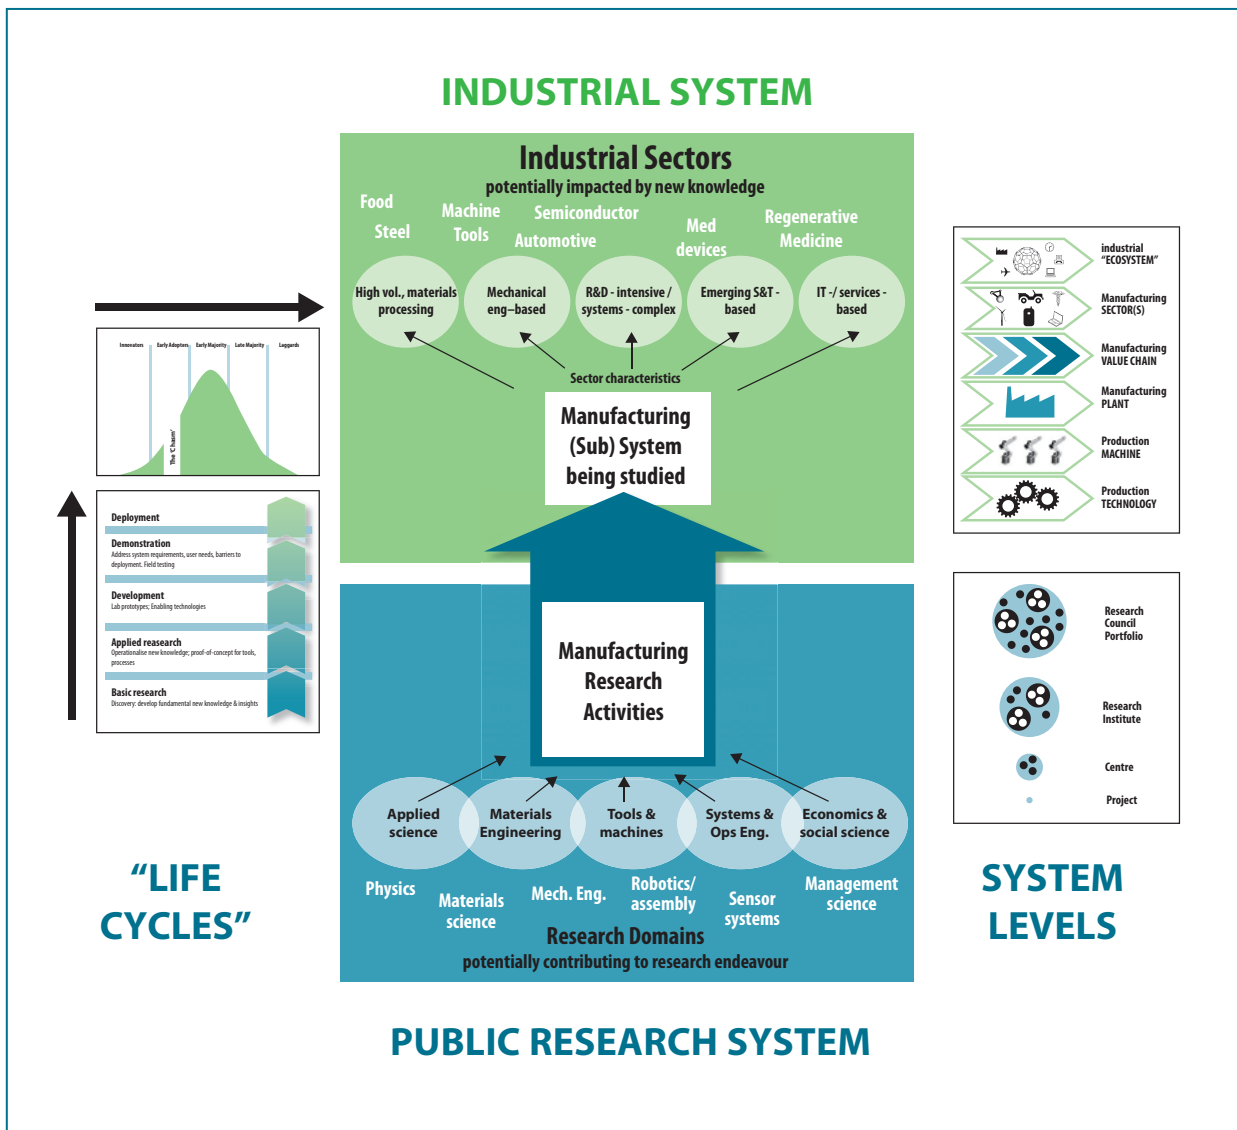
INDUSTRIAL SYSTEM

Industrial Sectors
potentially impacted by new knowledge

Food
Steel
Machine Tools
Semiconductor
Automotive
Med devices
Regenerative Medicine

High vol., materials processing
Mechanical eng–based
R&D - intensive / systems - complex
Emerging S&T - based
IT -/ services - based

Sector characteristics

Manufacturing (Sub) System being studied

Innovators
Early Adopters
Early Majority
Late Majority
Laggards
The 'Chasm'

Deployment
Demonstration
Address system requirements, user needs, barriers to deployment. Field testing
Development
Lab prototypes; Enabling technologies
Applied research
Operationalise new knowledge; proof-of-concept for tools, processes
Basic research
Discovery: develop fundamental new knowledge & insights

industrial "ECOSYSTEM"
Manufacturing SECTOR(S)
Manufacturing VALUE CHAIN
Manufacturing PLANT
Production MACHINE
Production TECHNOLOGY

Manufacturing Research Activities

Research Council Portfolio
Research Institute
Centre
Project

Applied science
Materials Engineering
Tools & machines
Systems & Ops Eng.
Economics & social science

Physics
Materials science
Mech. Eng.
Robotics/ assembly
Sensor systems
Management science

Research Domains
potentially contributing to research endeavour

"LIFE CYCLES"

SYSTEM LEVELS

PUBLIC RESEARCH SYSTEM